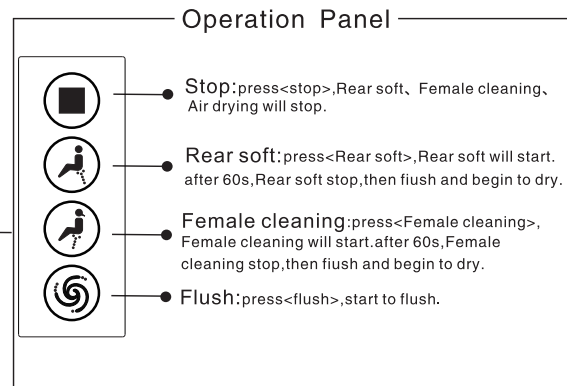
Operation Panel

Stop:press<stop>,Rear soft、Female cleaning、Air drying will stop.

Rear soft:press<Rear soft>,Rear soft will start. after 60s,Rear soft stop,then fiush and begin to dry.

Female cleaning:press<Female cleaning>, Female cleaning will start.after 60s,Female cleaning stop,then fiush and begin to dry.

Flush:press<flush>,start to flush.